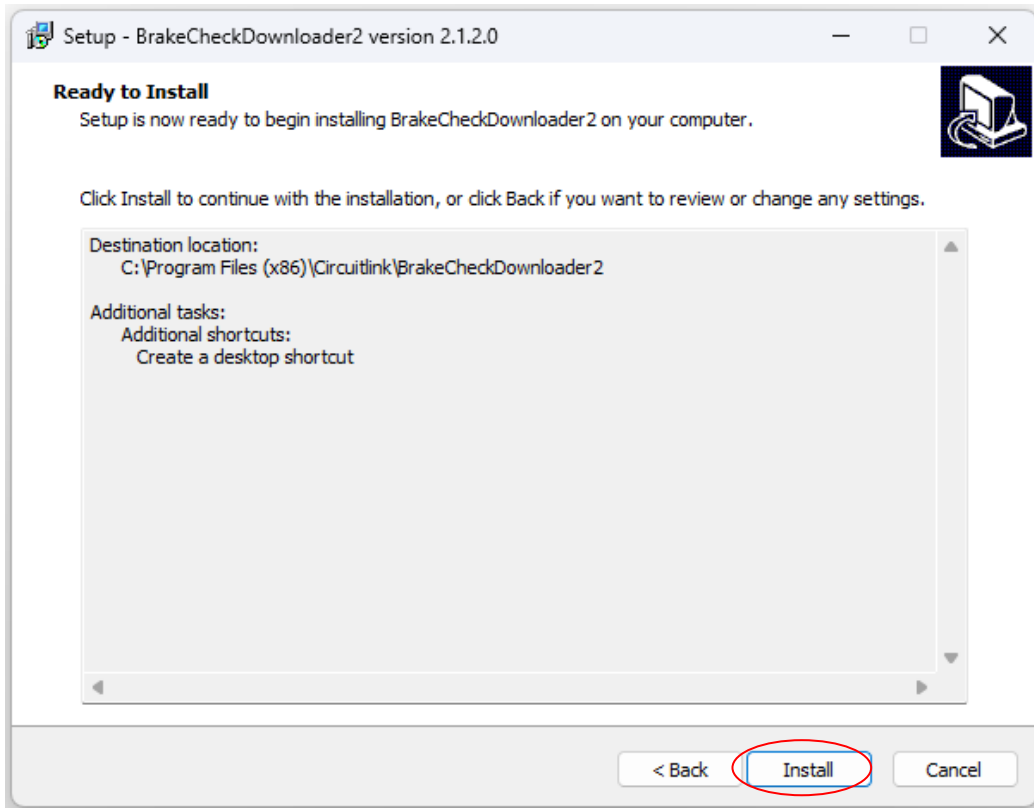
Setup - BrakeCheckDownloader2 version 2.1.2.0

Ready to Install
Setup is now ready to begin installing BrakeCheckDownloader2 on your computer.

Click Install to continue with the installation, or click Back if you want to review or change any settings.

Destination location:
C:\Program Files (x86)\Circuitlink\BrakeCheckDownloader2

Additional tasks:
Additional shortcuts:
Create a desktop shortcut

< Back
Install
Cancel